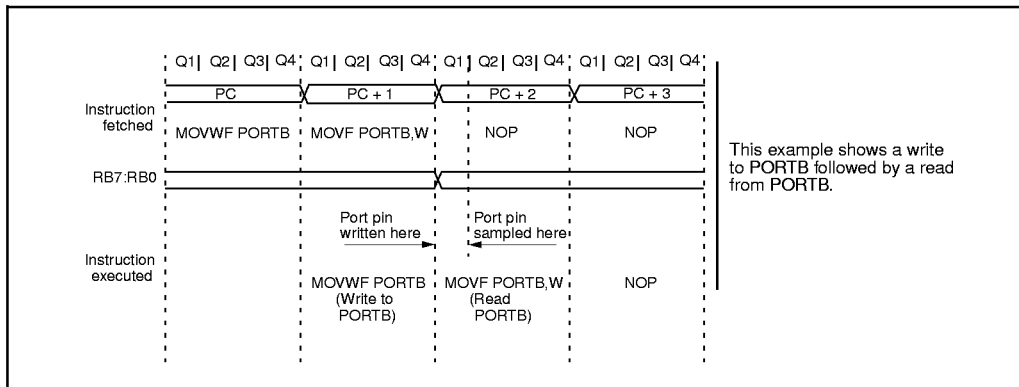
Q1 | Q2 | Q3 | Q4 | Q1 | Q2 | Q3 | Q4 | Q1 | Q2 | Q3 | Q4 | Q1 | Q2 | Q3 | Q4

PC | PC + 1 | PC + 2 | PC + 3

Instruction fetched

MOVWF PORTB | MOVF PORTB,W | NOP | NOP

RB7:RB0

Port pin written here

Port pin sampled here

Instruction executed

MOVWF PORTB (Write to PORTB)

MOVF PORTB,W (Read PORTB)

NOP

This example shows a write to PORTB followed by a read from PORTB.